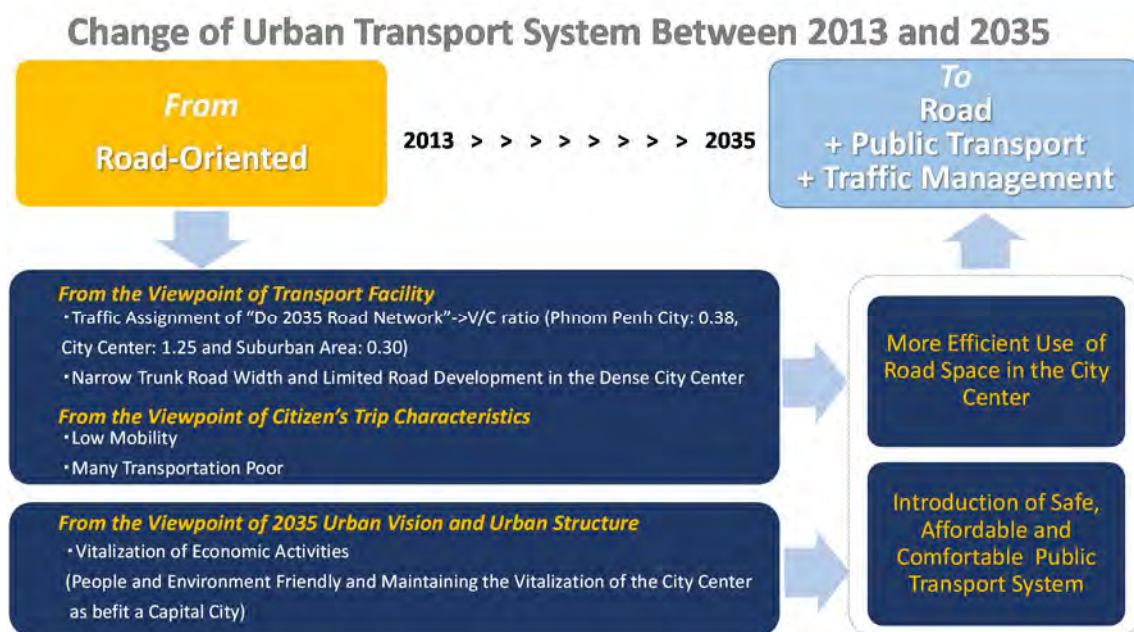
Change of Urban Transport System Between 2013 and 2035

From
Road-Oriented

2013 > > > > > > > > 2035

To
Road
+ Public Transport
+ Traffic Management

From the Viewpoint of Transport Facility
・Traffic Assignment of "Do 2035 Road Network"->V/C ratio (Phnom Penh City: 0.38, City Center: 1.25 and Suburban Area: 0.30)
・Narrow Trunk Road Width and Limited Road Development in the Dense City Center

From the Viewpoint of Citizen's Trip Characteristics
・Low Mobility
・Many Transportation Poor

From the Viewpoint of 2035 Urban Vision and Urban Structure
・Vitalization of Economic Activities
(People and Environment Friendly and Maintaining the Vitalization of the City Center as befit a Capital City)

More Efficient Use of Road Space in the City Center

Introduction of Safe, Affordable and Comfortable Public Transport System